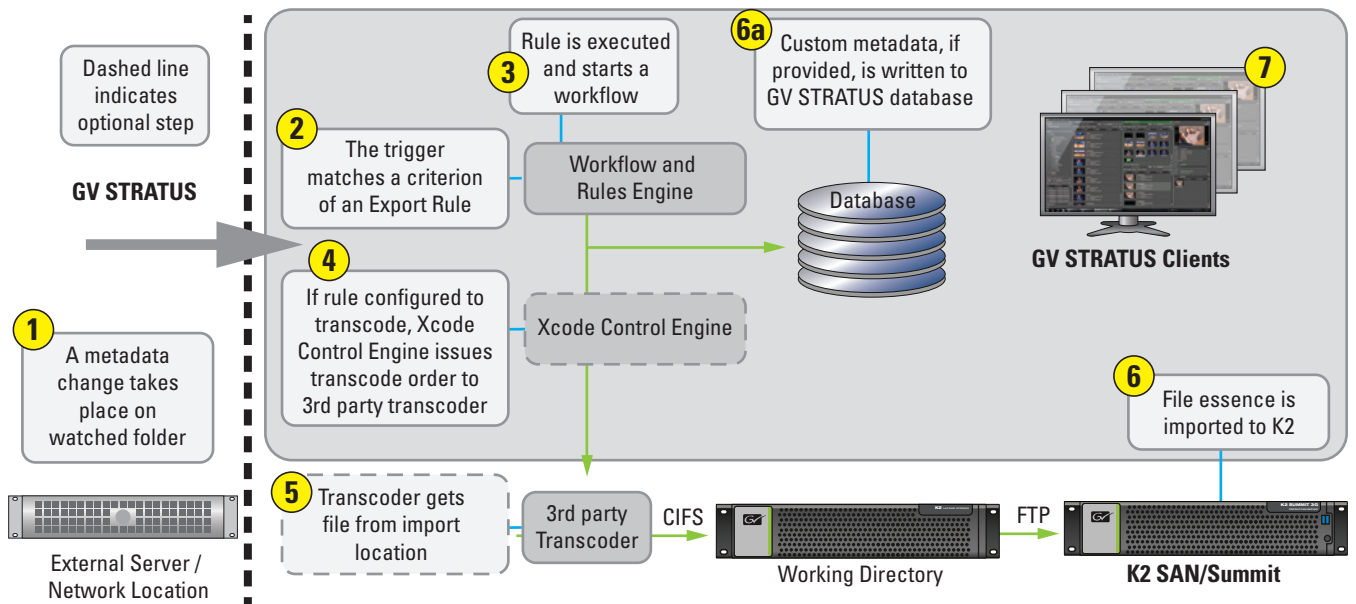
Dashed line indicates optional step

GV STRATUS

1 A metadata change takes place on watched folder

External Server / Network Location

3 Rule is executed and starts a workflow

2 The trigger matches a criterion of an Export Rule

Workflow and Rules Engine

4 If rule configured to transcode, Xcode Control Engine issues transcode order to 3rd party transcoder

Xcode Control Engine

6a Custom metadata, if provided, is written to GV STRATUS database

Database

7

GV STRATUS Clients

6 File essence is imported to K2

5 Transcoder gets file from import location

3rd party Transcoder

CIFS

Working Directory

FTP

K2 SAN/Summit